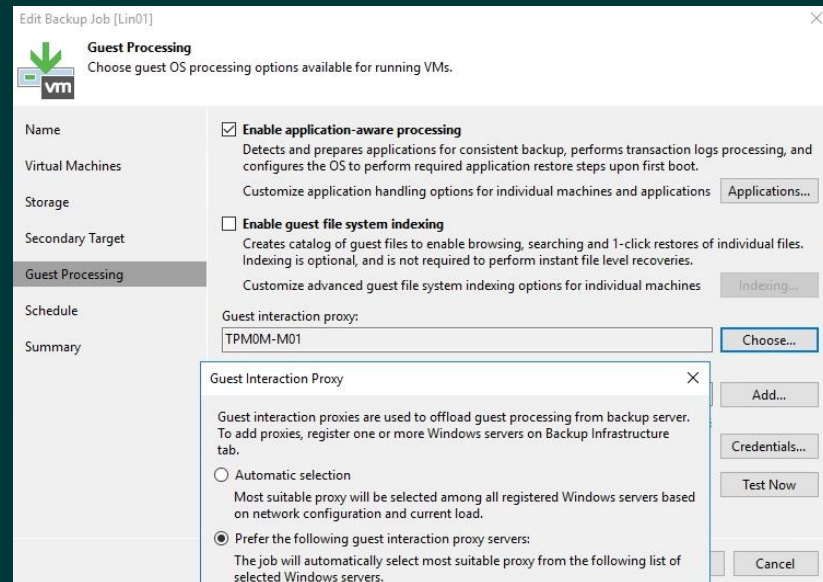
Edit Backup Job [Lin01]

vm

Guest Processing
Choose guest OS processing options available for running VMs.

Name

Virtual Machines

Storage

Secondary Target

Guest Processing

Schedule

Summary

☑ Enable application-aware processing
Detects and prepares applications for consistent backup, performs transaction logs processing, and configures the OS to perform required application restore steps upon first boot.

Customize application handling options for individual machines and applications

Applications...

☐ Enable guest file system indexing
Creates catalog of guest files to enable browsing, searching and 1-click restores of individual files. Indexing is optional, and is not required to perform instant file level recoveries.

Customize advanced guest file system indexing options for individual machines

Indexing...

Guest interaction proxy:

TPM0M-M01

Choose...

Add...

Credentials...

Test Now

Cancel

Guest Interaction Proxy

Guest interaction proxies are used to offload guest processing from backup server. To add proxies, register one or more Windows servers on Backup Infrastructure tab.

○ Automatic selection
Most suitable proxy will be selected among all registered Windows servers based on network configuration and current load.

◉ Prefer the following guest interaction proxy servers:
The job will automatically select most suitable proxy from the following list of selected Windows servers.